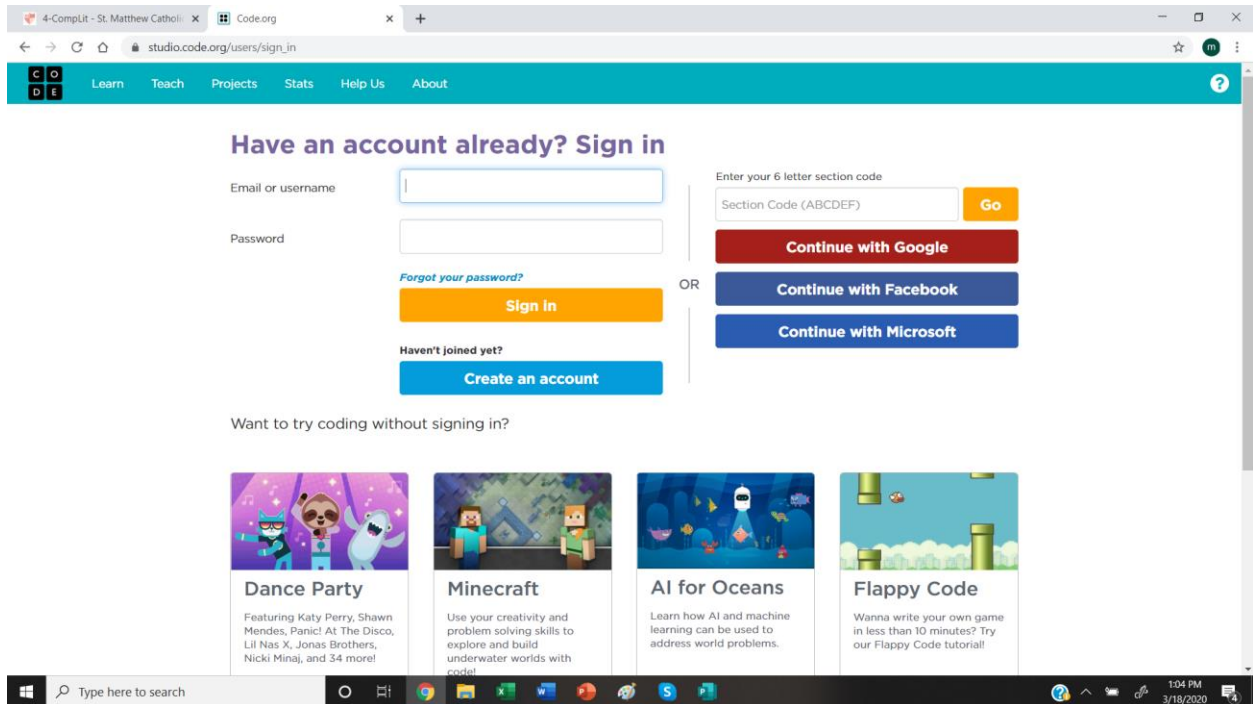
4-CompLit - St. Matthew Catholic
Code.org
studio.code.org/users/sign_in

C O
D E
Learn Teach Projects Stats Help Us About

Have an account already? Sign in

Email or username

Password

Forgot your password?

Sign in

Haven't joined yet?

Create an account

OR

Enter your 6 letter section code

Section Code (ABCDEF)

Go

Continue with Google

Continue with Facebook

Continue with Microsoft

Want to try coding without signing in?

Dance Party

Featuring Katy Perry, Shawn Mendes, Panic! At The Disco, Lil Nas X, Jonas Brothers, Nicki Minaj, and 34 more!

Minecraft

Use your creativity and problem solving skills to explore and build underwater worlds with code!

AI for Oceans

Learn how AI and machine learning can be used to address world problems.

Flappy Code

Wanna write your own game in less than 10 minutes? Try our Flappy Code tutorial!

Type here to search

1:04 PM
3/18/2020